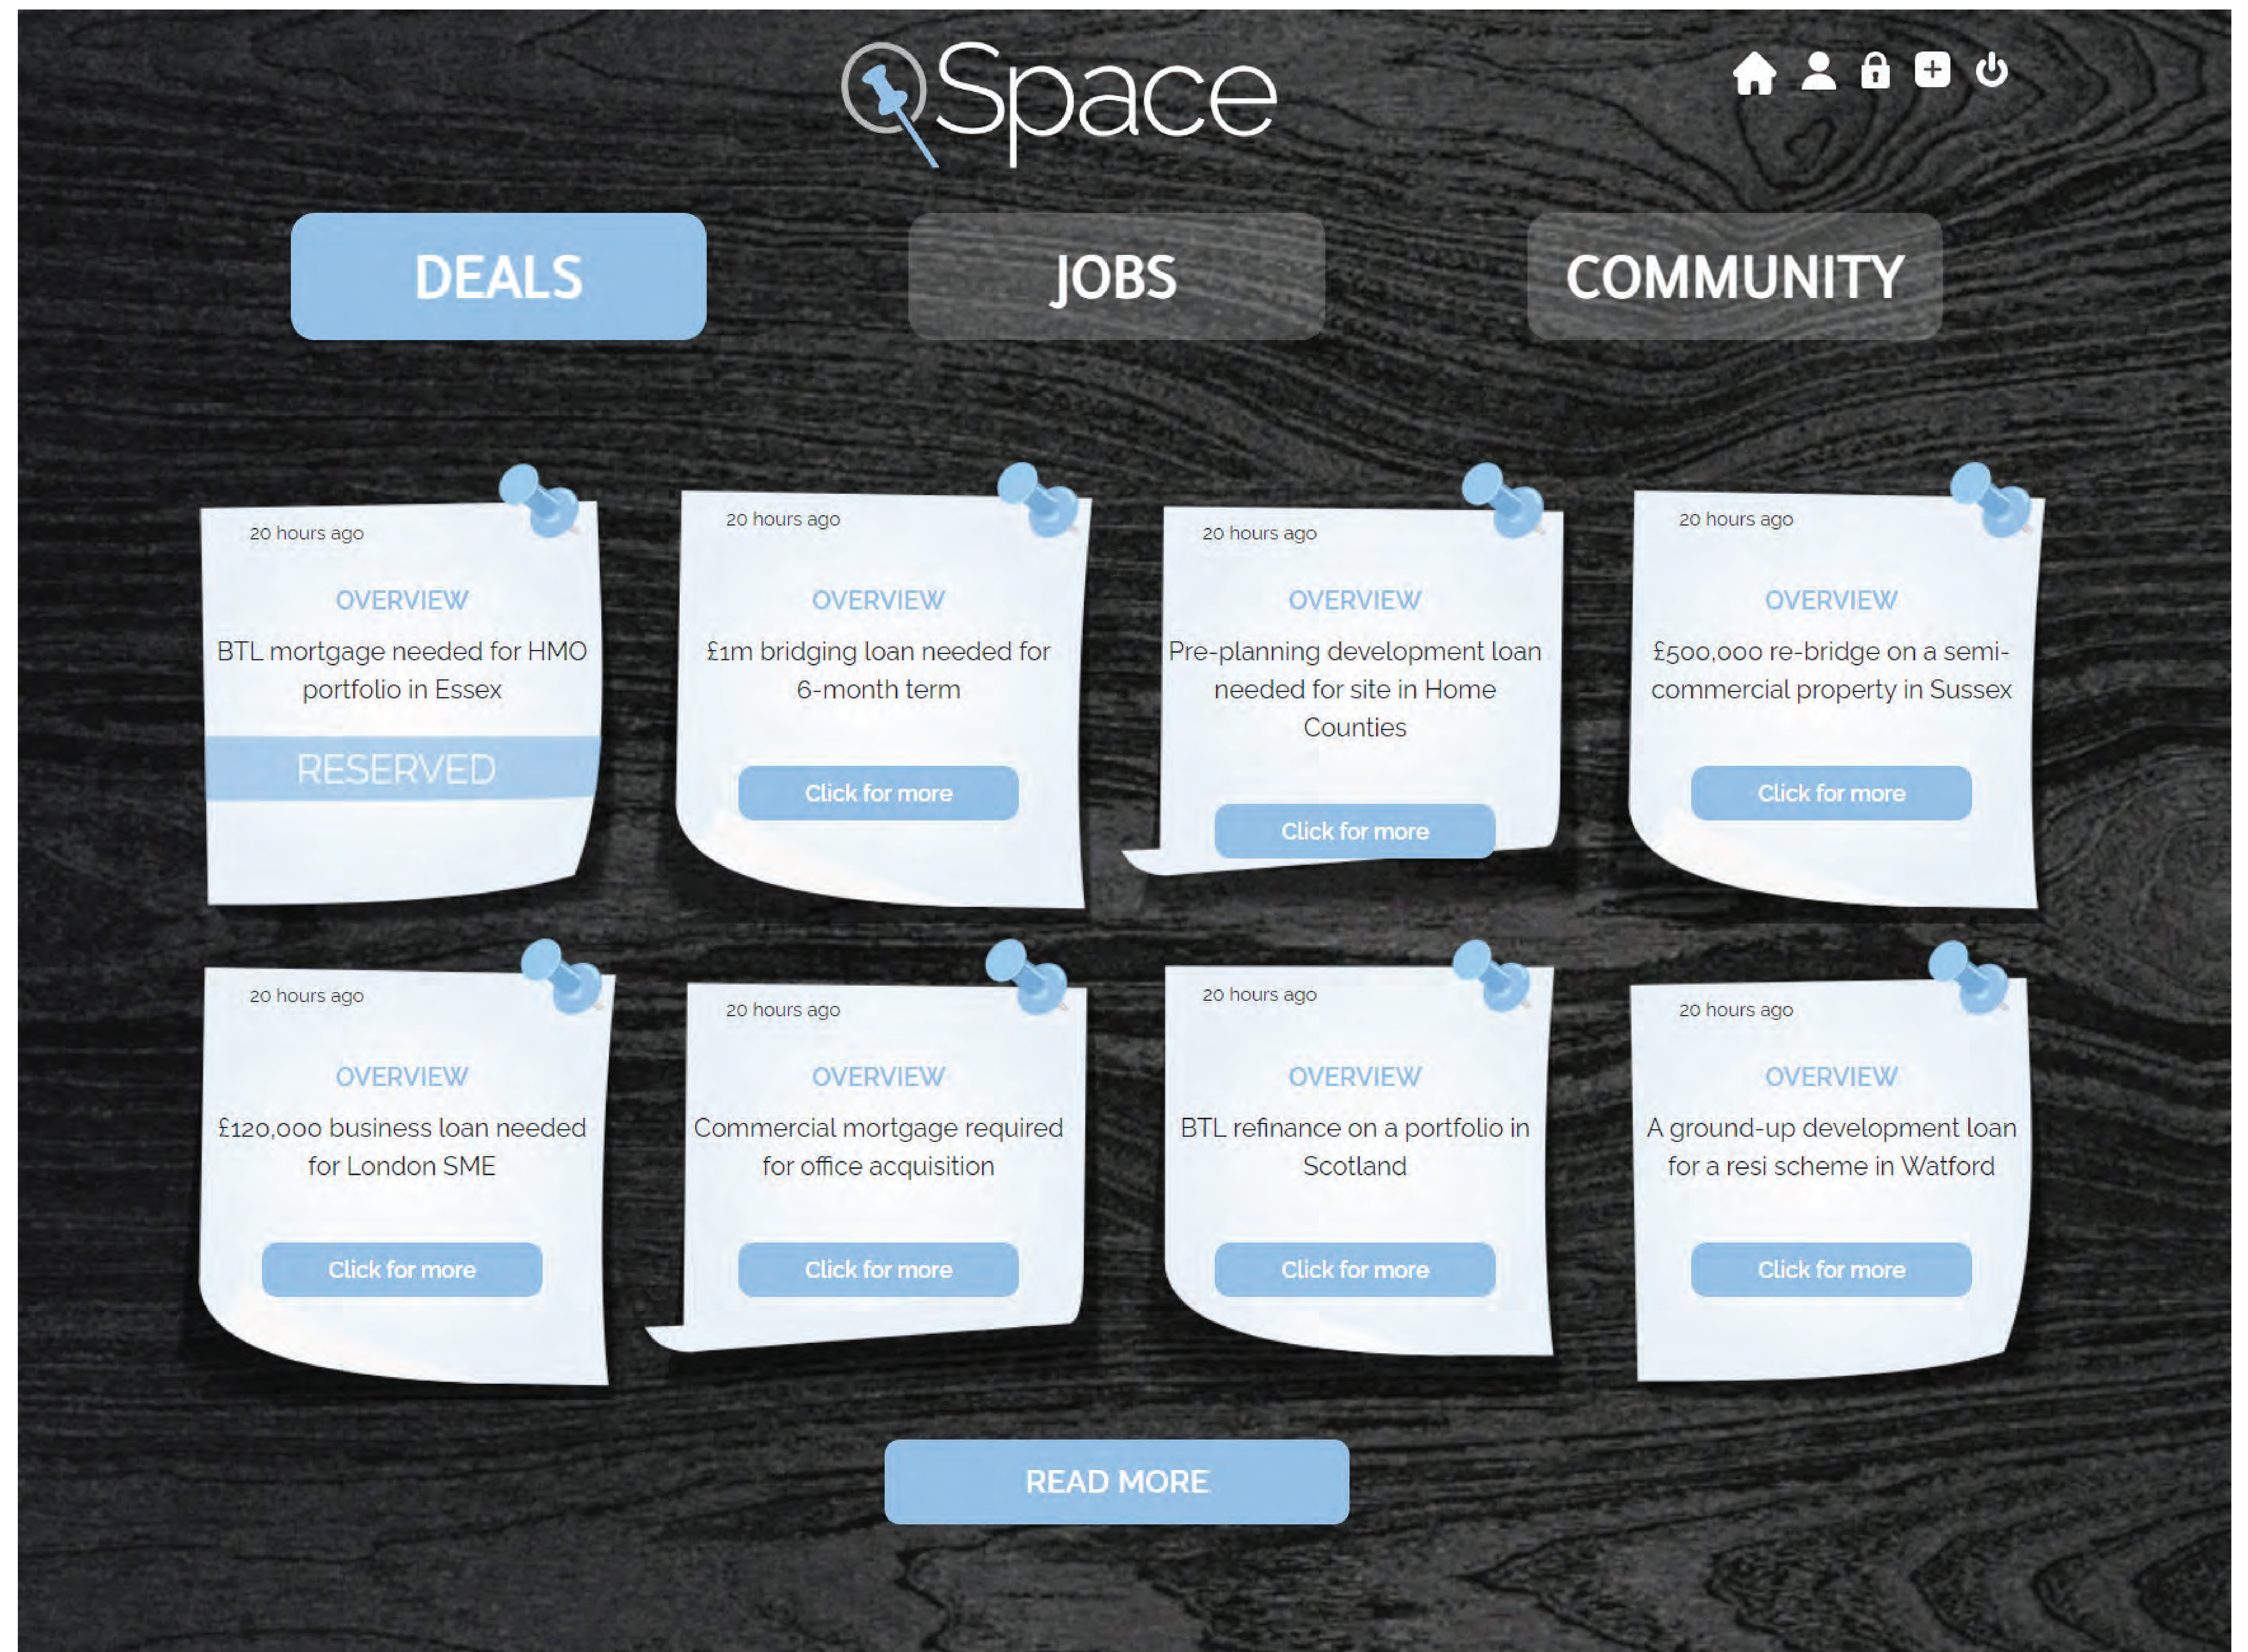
Space

DEALS

JOBS

COMMUNITY

20 hours ago

OVERVIEW

BTL mortgage needed for HMO portfolio in Essex

RESERVED

20 hours ago

OVERVIEW

£1m bridging loan needed for 6-month term

Click for more

20 hours ago

OVERVIEW

Pre-planning development loan needed for site in Home Counties

Click for more

20 hours ago

OVERVIEW

£500,000 re-bridge on a semi-commercial property in Sussex

Click for more

20 hours ago

OVERVIEW

£120,000 business loan needed for London SME

Click for more

20 hours ago

OVERVIEW

Commercial mortgage required for office acquisition

Click for more

20 hours ago

OVERVIEW

BTL refinance on a portfolio in Scotland

Click for more

20 hours ago

OVERVIEW

A ground-up development loan for a resi scheme in Watford

Click for more

READ MORE